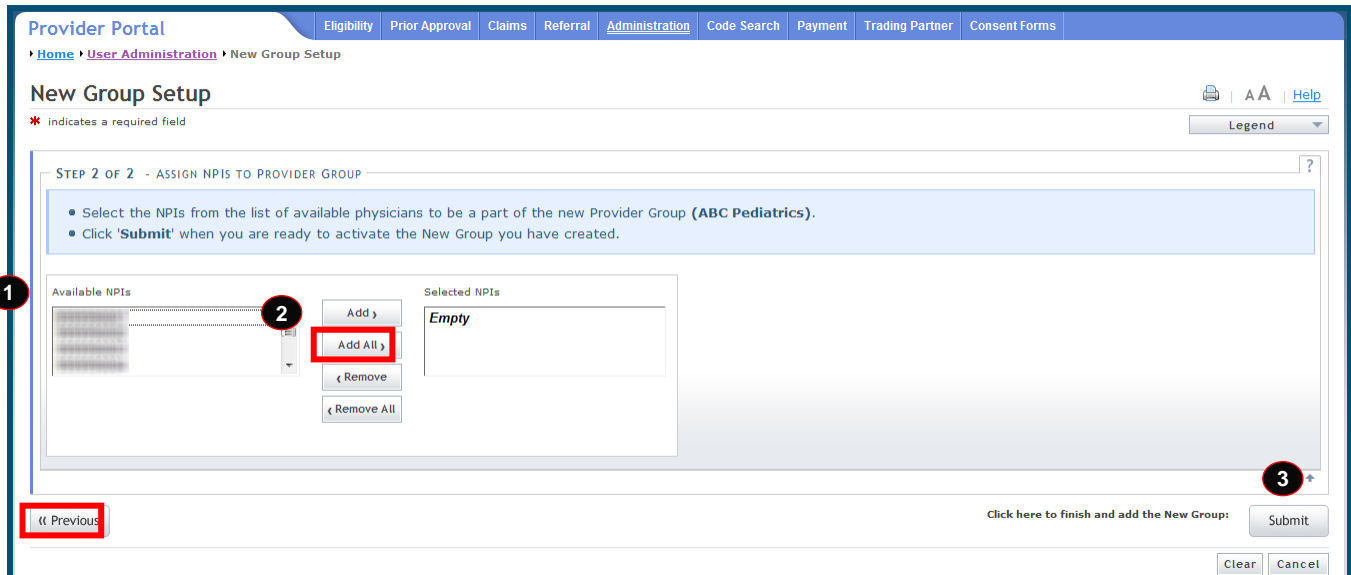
Provider Portal

Eligibility | Prior Approval | Claims | Referral | Administration | Code Search | Payment | Trading Partner | Consent Forms

Home ▸ User Administration ▸ New Group Setup

New Group Setup

AA | Help

* indicates a required field

Legend

?

STEP 2 OF 2 - ASSIGN NPIS TO PROVIDER GROUP

• Select the NPIs from the list of available physicians to be a part of the new Provider Group (ABC Pediatrics).
• Click 'Submit' when you are ready to activate the New Group you have created.

1

Available NPIs

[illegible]

2

Add ›

Add All ›

‹ Remove

‹ Remove All

Selected NPIs

Empty

3

« Previous

Click here to finish and add the New Group:

Submit

Clear

Cancel